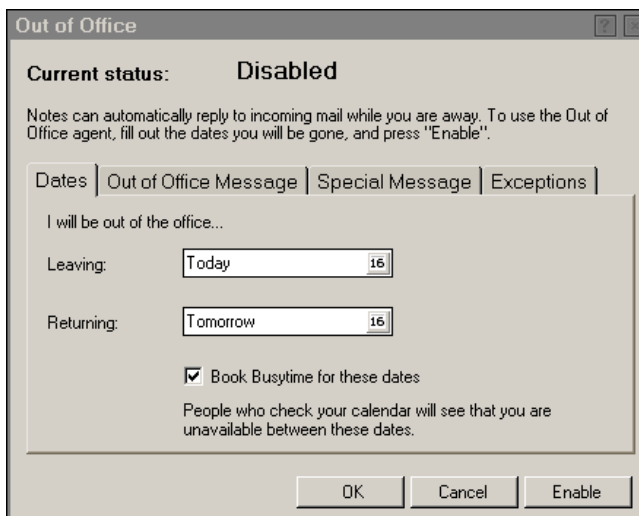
Out of Office

?

Current status: Disabled

Notes can automatically reply to incoming mail while you are away. To use the Out of Office agent, fill out the dates you will be gone, and press "Enable".

Dates | Out of Office Message | Special Message | Exceptions

I will be out of the office...

Leaving: Today 16

Returning: Tomorrow 16

Book Busytime for these dates

People who check your calendar will see that you are unavailable between these dates.

OK Cancel Enable